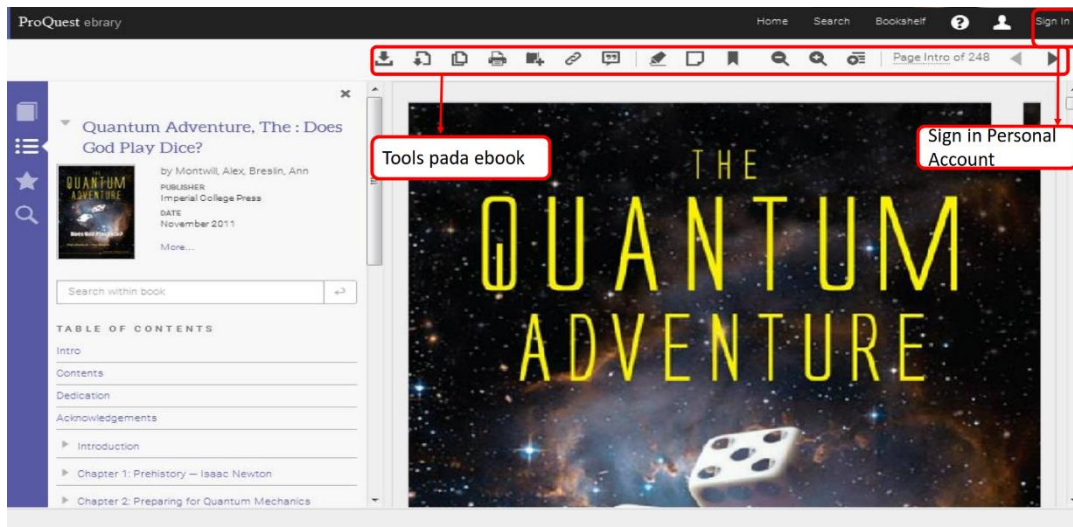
ProQuest ebrary

Home Search Bookshelf Sign In

Page Intro of 248

Quantum Adventure, The : Does God Play Dice?

by Montwill, Alex, Breslin, Ann
PUBLISHER
Imperial College Press
DATE
November 2011
More...

Search within book

TABLE OF CONTENTS
Intro
Contents
Dedication
Acknowledgements
Introduction
Chapter 1: Prehistory — Isaac Newton
Chapter 2: Preparing for Quantum Mechanics

Tools pada ebook

Sign in Personal Account

THE QUANTUM ADVENTURE